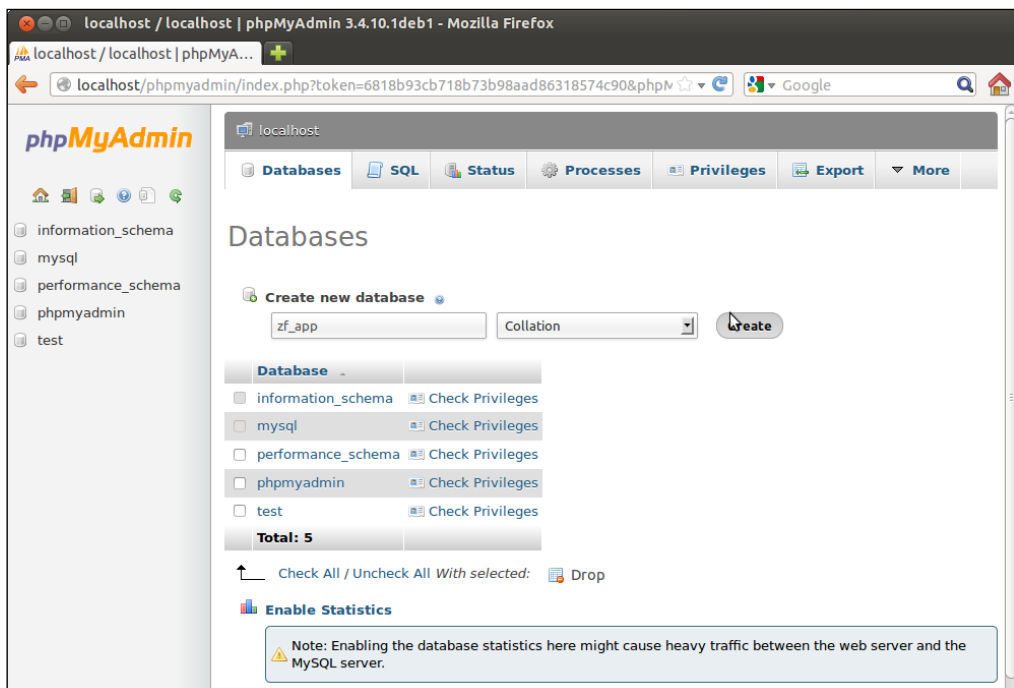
localhost / localhost | phpMyAdmin 3.4.10.1deb1 - Mozilla Firefox

localhost / localhost | phpMyA...

localhost/phpmyadmin/index.php?token=6818b93cb718b73b98aad86318574c90&phpM

Google

phpMyAdmin

information_schema
mysql
performance_schema
phpmyadmin
test

localhost

Databases | SQL | Status | Processes | Privileges | Export | More

Databases

Create new database

zf_app

Collation

Create

| Database | |
|---|---|
| information_schema | Check Privileges |
| mysql | Check Privileges |
| performance_schema | Check Privileges |
| phpmyadmin | Check Privileges |
| test | Check Privileges |
| Total: 5 | |

Check All / Uncheck All With selected: Drop

Enable Statistics

Note: Enabling the database statistics here might cause heavy traffic between the web server and the MySQL server.